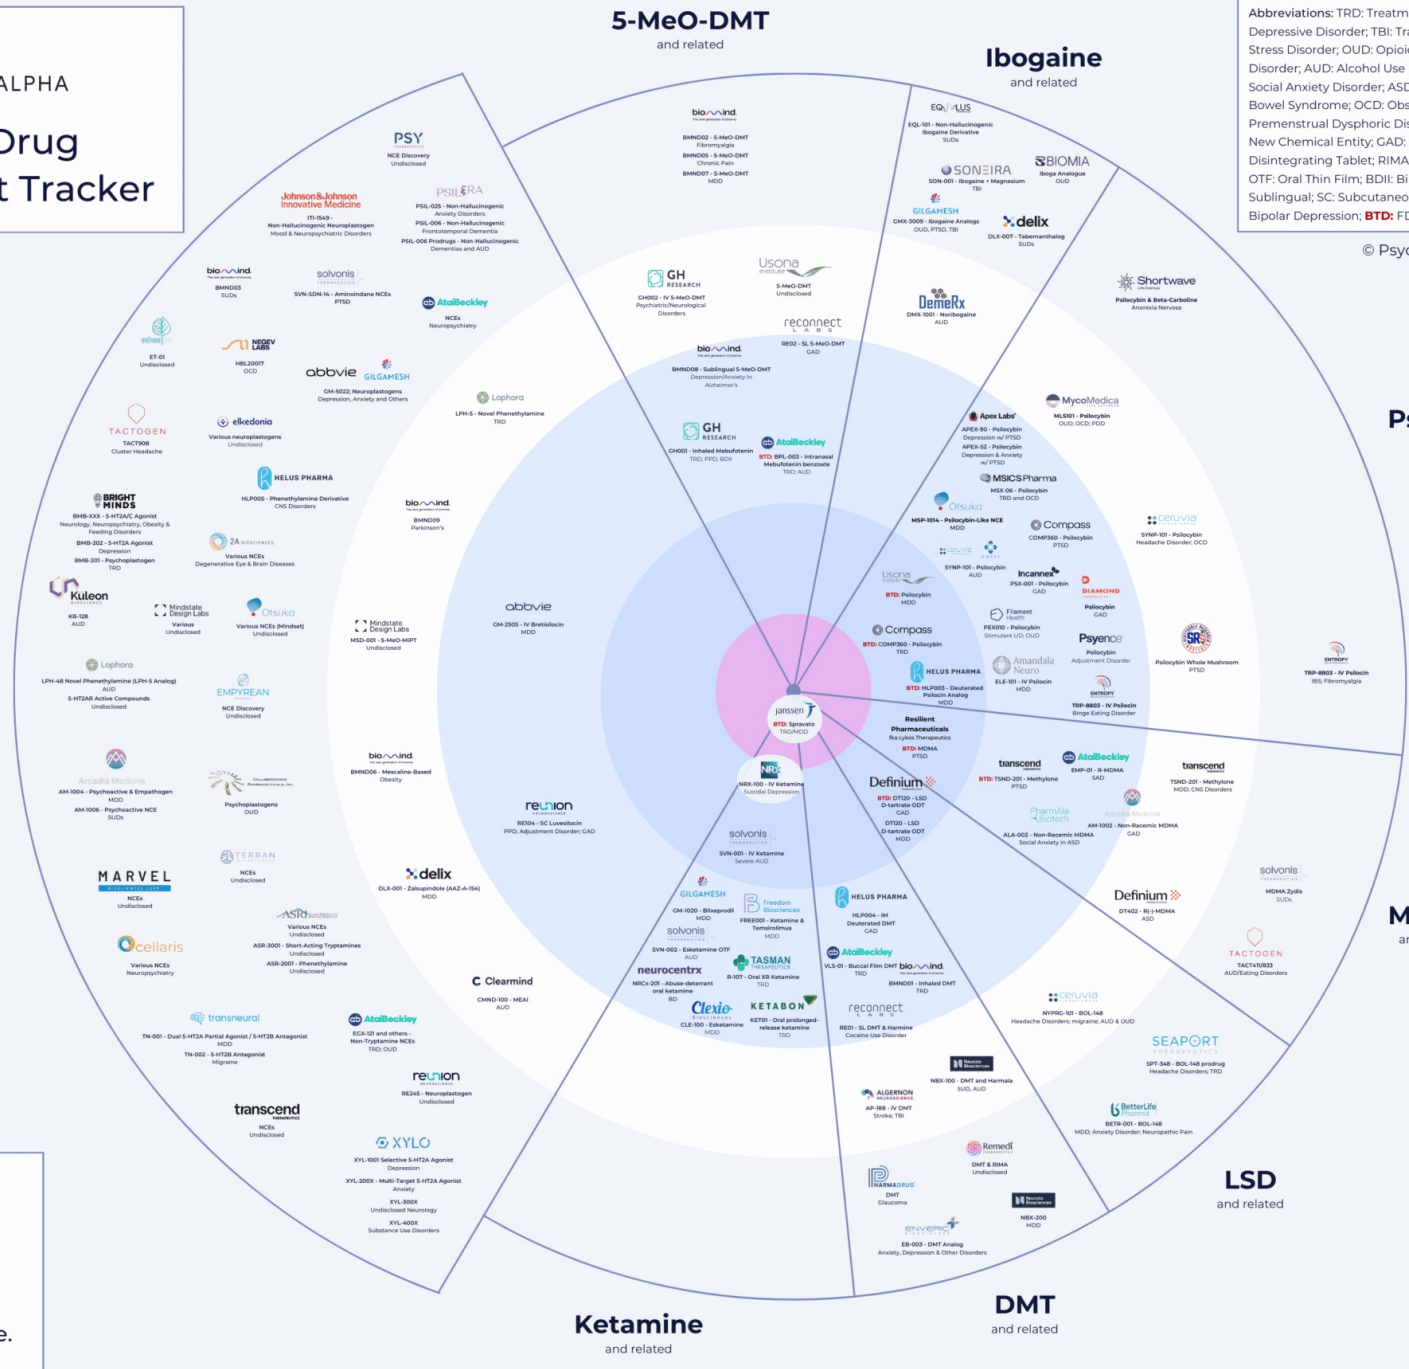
ALPHA
Drug
t Tracker

5-MeO-DMT
and related

Ibogaine
and related

Abbreviations: TRD: Treatm
Depressive Disorder; TBI: Tra
Stress Disorder; OUD: Opioi
Disorder; AUD: Alcohol Use
Social Anxiety Disorder; ASD
Bowel Syndrome; OCD: Obs
Premenstrual Dysphoric Dis
New Chemical Entity; GAD:
Disintegrating Tablet; RIMA
OTF: Oral Thin Film; BDII: Bi
Sublingual; SC: Subcutaneo
Bipolar Depression; BTD: FD

© Psy

PSY
NCE Discovery
Undisclosed

Johnson&Johnson Innovative Medicine
ITI-1549 - Non-Hallucinogenic Neuroplastogen
Mood & Neuropsychiatric Disorders

PSILERA
PSIL-025 - Non-Hallucinogenic Anxiety Disorders
PSIL-006 - Non-Hallucinogenic Frontotemporal Dementia
PSIL-006 Prodrugs - Non-Hallucinogenic Dementias and AUD

bio mind
BMND02 - 5-MeO-DMT Fibromyalgia
BMND05 - 5-MeO-DMT Chronic Pain
BMND07 - 5-MeO-DMT MDD

EQUULUS
EQL-101 - Non-Hallucinogenic Ibogaine Derivative SUDs

SONEIRA
SON-001 - Ibogaine + Magnesium TBI

BIOMIA
Iboga Analogue OUD

GILGAMESH
GMX-3009 - Ibogaine Analogs OUD, PTSD, TBI

delix
DLX-007 - Tabernanthalog SUDs

bio mind
BMND03 SUDs

solvonis
SVN-SDN-14 - Aminoindane NCEs PTSD

AtaiBeckley
NCEs Neuropsychiatry

GH RESEARCH
GH002 - IV 5-MeO-DMT Psychiatric/Neurological Disorders

Usona Institute
5-MeO-DMT Undisclosed

reconnect LABS
RE02 - SL 5-MeO-DMT GAD

DemeRx
DMX-1001 - Noribogaine AUD

Shortwave
Psilocybin & Beta-Carboline Anorexia Nervosa

ET-01 Undisclosed

NEGEV LABS
HBL20017 OCD

abbvie
GILGAMESH
GM-5022; Neuroplastogens Depression, Anxiety and Others

bio mind
BMND08 - Sublingual 5-MeO-DMT Depression/Anxiety in Alzheimer's

Lophora
LPH-5 - Novel Phenethylamine TRD

MycoMedica
MLS101 - Psilocybin OUD; OCD; PDD

Ps

TACTOGEN
TACT908 Cluster Headache

elkedonia
Various neuroplastogens Undisclosed

GH RESEARCH
GH001 - Inhaled Mebufotenin TRD; PPD; BDII

AtaiBeckley
BTD: BPL-003 - Intranasal Mebufotenin benzoate TRD; AUD

Apex Labs
APEX-90 - Psilocybin Depression w/ PTSD
APEX-52 - Psilocybin Depression & Anxiety w/ PTSD

BRIGHT MINDS
BMB-XXX - 5-HT2A/C Agonist Neurology, Neuropsychiatry, Obesity & Feeding Disorders
BMB-202 - 5-HT2A Agonist Depression
BMB-201 - Psychoplastogen TRD

HELUS PHARMA
HLP005 - Phenethylamine Derivative CNS Disorders

bio mind
BMND09 Parkinson's

MSICS Pharma
MSX-06 - Psilocybin TRD and OCD

Otsuka
MSP-1014 - Psilocybin-Like NCE MDD

Compass
COMP360 - Psilocybin PTSD

cerevia
SYNP-101 - Psilocybin Headache Disorder; OCD

2A BIOSCIENCES
Various NCEs Degenerative Eye & Brain Diseases

cerevia
SYNP-101 - Psilocybin AUD

Kuleon
KB-128 AUD

Mindstate Design Labs
Various Undisclosed

Otsuka
Various NCEs (Mindset) Undisclosed

Mindstate Design Labs
MSD-001 - 5-MeO-MIPT Undisclosed

abbvie
GM-2505 - IV Bretisilocin MDD

Usona
BTD: Psilocybin MDD

Incannex
PSX-001 - Psilocybin GAD

DIAMOND
Psilocybin GAD

Flamest Health
PEX010 - Psilocybin Stimulant UD; OUD

Psyence
Psilocybin Adjustment Disorder

Psilocybin Whole Mushroom PTSD

ENTROPY
TRP-8803 - IV Psilocin IBS; Fibromyalgia

Lophora
LPH-48 Novel Phenethylamine (LPH-5 Analog) AUD
5-HT2AR Active Compounds Undisclosed

EMPYREAN
NCE Discovery Undisclosed

Compass
BTD: COMP360 - Psilocybin TRD

HELUS PHARMA
BTD: HLP003 - Deuterated Psilocin Analog MDD

Amandala Neuro
ELE-101 - IV Psilocin MDD

ENTROPY
TRP-8803 - IV Psilocin Binge Eating Disorder

janssen
BTD: Spravato TRD/MDD

Resilient Pharmaceuticals
fka Lykos Therapeutics
BTD: MDMA PTSD

Arcadia Medicine
AM-1004 - Psychoactive & Empathogen MDD
AM-1006 - Psychoactive NCE SUDs

Psychoplastogens OUD

bio mind
BMND06 - Mescaline-Based Obesity

NRx
NRX-100 - IV Ketamine Suicidal Depression

Definium
BTD: DT120 - LSD D-tartrate ODT GAD
DT120 - LSD D-tartrate ODT MDD

transcend
BTD: TSND-201 - Methylone PTSD

AtaiBeckley
EMP-01 - R-MDMA SAD

transcend
TSND-201 - Methylone MDD; CNS Disorders

reunion
RE104 - SC Luvesilocin PPD; Adjustment Disorder; GAD

PharmAla Biotech
ALA-002 - Non-Racemic MDMA Social Anxiety in ASD

Arcadia Medicine
AM-1002 - Non-Racemic MDMA GAD

MARVEL
NCEs Undisclosed

TERRAN
NCEs Undisclosed

solvonis
SVN-001 - IV Ketamine Severe AUD

solvonis
MDMA Zydis SUDs

M
ar

delix
DLX-001 - Zalsupindole (AAZ-A-154) MDD

Definium
DT402 - R(-)-MDMA ASD

ASR
Various NCEs Undisclosed
ASR-3001 - Short-Acting Tryptamines Undisclosed
ASR-2001 - Phenethylamine Undisclosed

GILGAMESH
GM-1020 - Bixeprodil MDD

Freedom Biosciences
FREE001 - Ketamine & Temsirolimus MDD

HELUS PHARMA
HLP004 - IM Deuterated DMT GAD

cellaris
Various NCEs Neuropsychiatry

solvonis
SVN-002 - Esketamine OTF AUD

TASMAN
R-107 - Oral XR Ketamine TRD

AtaiBeckley
VLS-01 - Buccal Film DMT TRD

bio mind
BMND01 - Inhaled DMT TRD

TACTOGEN
TACT411/833 AUD/Eating Disorders

Clearmind
CMND-100 - MEAI AUD

neurocentrx
NRCx-201 - Abuse-deterrent oral ketamine BD

cerevia
NYPRG-101 - BOL-148 Headache Disorders; migraine; AUD & OUD

transneural
TN-001 - Dual 5-HT2A Partial Agonist / 5-HT2B Antagonist MDD
TN-002 - 5-HT2B Antagonist Migraine

AtaiBeckley
ECX-121 and others - Non-Tryptamine NCEs TRD; OUD

Clexio Biosciences
CLE-100 - Esketamine MDD

KETABON
KET01 - Oral prolonged-release ketamine TRD

reconnect LABS
RE01 - SL DMT & Harmine Cocaine Use Disorder

SEAPORT THERAPEUTICS
SPT-348 - BOL-148 prodrug Headache Disorders, TRD

reunion
RE245 - Neuroplastogen Undisclosed

Neurolio Biosciences
NBX-100 - DMT and Harmala SUD, AUD

ALGERNON NEUROSCIENCE
AP-188 - IV DMT Stroke; TBI

BetterLife Pharma
BETR-001 - BOL-148 MDD; Anxiety Disorder; Neuropathic Pain

transcend
NCEs Undisclosed

XYLO
XYL-1001 Selective 5-HT2A Agonist Depression
XYL-200X - Multi-Target 5-HT2A Agonist Anxiety
XYL-300X Undisclosed Neurology
XYL-400X Substance Use Disorders

Remedi
DMT & RIMA Undisclosed

PHARMADRUG
DMT Glaucoma

Neurolio Biosciences
NBX-200 MDD

ENVERIC
EB-003 - DMT Analog Anxiety, Depression & Other Disorders

LSD
and related

e.

Ketamine
and related

DMT
and related